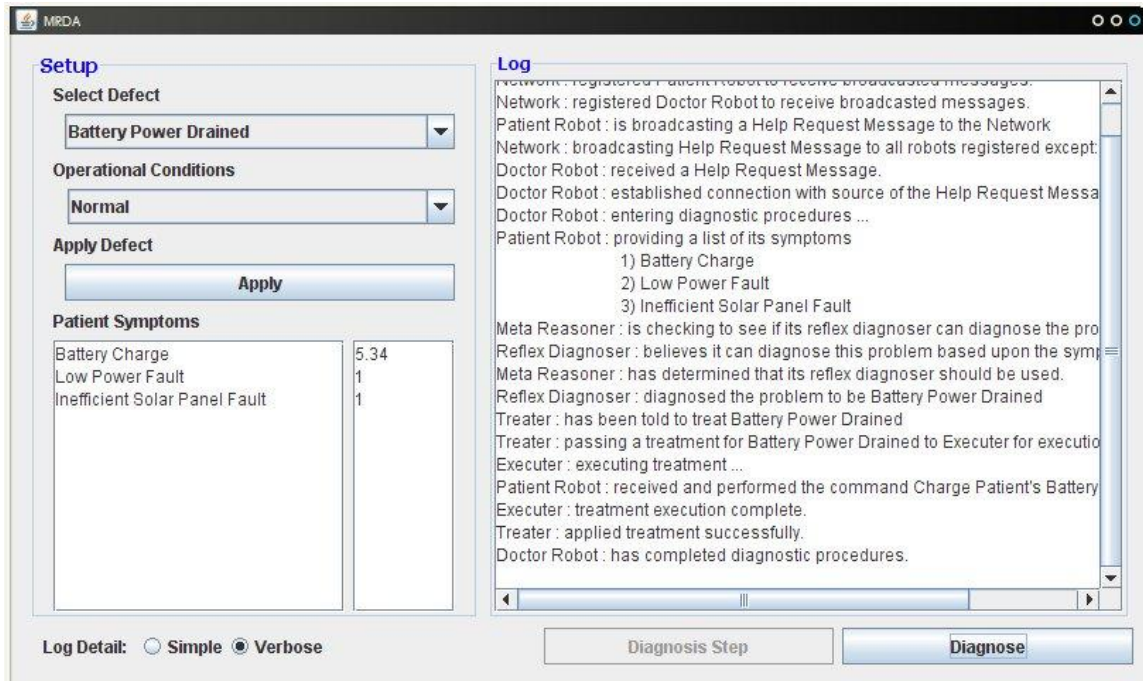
MRDA

Setup
Select Defect
Battery Power Drained
Operational Conditions
Normal
Apply Defect
Apply
Patient Symptoms

| | |
|---|---|
| Battery Charge | 5.34 |
| Low Power Fault | 1 |
| Inefficient Solar Panel Fault | 1 |

Log
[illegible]
Network : registered Doctor Robot to receive broadcasted messages.
Patient Robot : is broadcasting a Help Request Message to the Network
Network : broadcasting Help Request Message to all robots registered except:
Doctor Robot : received a Help Request Message.
Doctor Robot : established connection with source of the Help Request Messa
Doctor Robot : entering diagnostic procedures ...
Patient Robot : providing a list of its symptoms
1) Battery Charge
2) Low Power Fault
3) Inefficient Solar Panel Fault
Meta Reasoner : is checking to see if its reflex diagnoser can diagnose the pro
Reflex Diagnoser : believes it can diagnose this problem based upon the symp
Meta Reasoner : has determined that its reflex diagnoser should be used.
Reflex Diagnoser : diagnosed the problem to be Battery Power Drained
Treater : has been told to treat Battery Power Drained
Treater : passing a treatment for Battery Power Drained to Executer for executio
Executer : executing treatment ...
Patient Robot : received and performed the command Charge Patient's Battery
Executer : treatment execution complete.
Treater : applied treatment successfully.
Doctor Robot : has completed diagnostic procedures.

Log Detail: Simple Verbose
Diagnosis Step
Diagnose